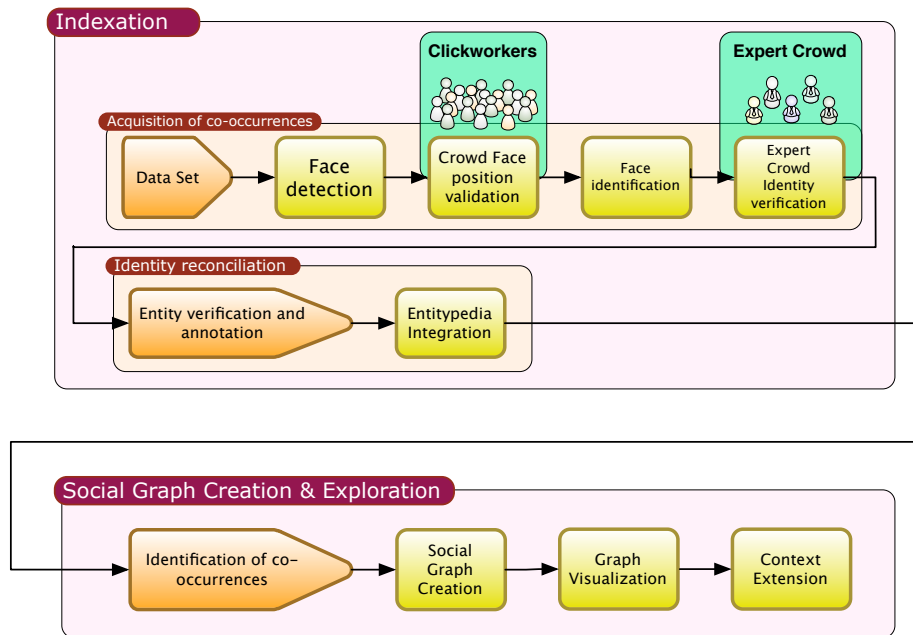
Indexation

Clickworkers

Expert Crowd

Acquisition of co-occurrences

Data Set

Face detection

Crowd Face position validation

Face identification

Expert Crowd Identity verification

Identity reconciliation

Entity verification and annotation

Entitypedia Integration

Social Graph Creation & Exploration

Identification of co-occurrences

Social Graph Creation

Graph Visualization

Context Extension